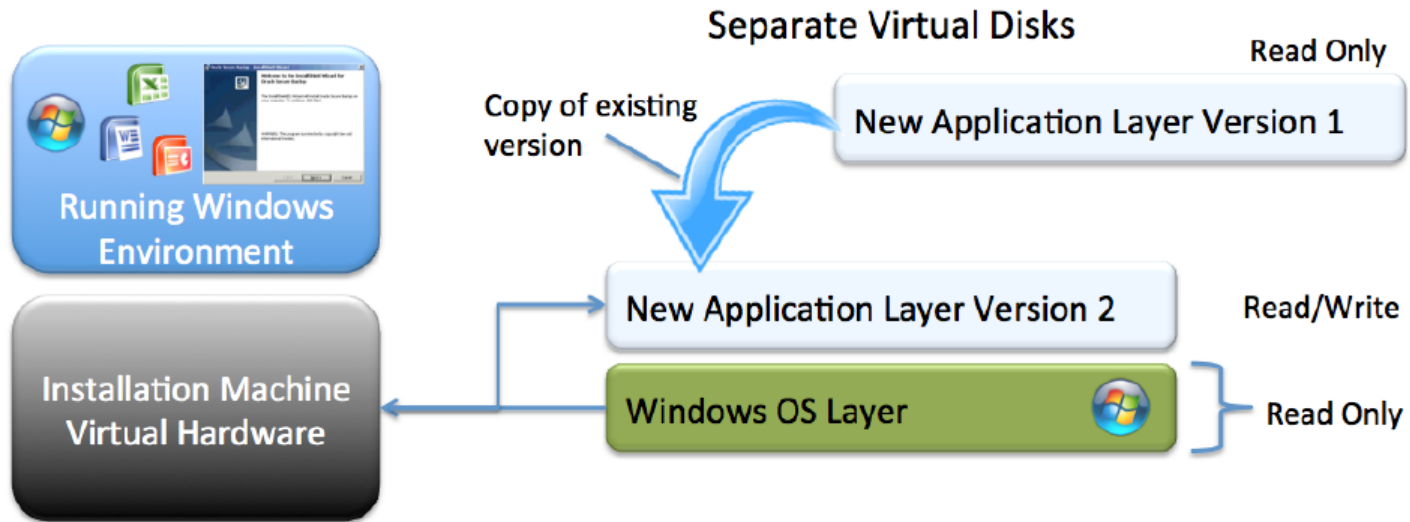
Separate Virtual Disks

Read Only

Copy of existing version

New Application Layer Version 1

Running Windows Environment

New Application Layer Version 2

Read/Write

Installation Machine Virtual Hardware

Windows OS Layer

Read Only